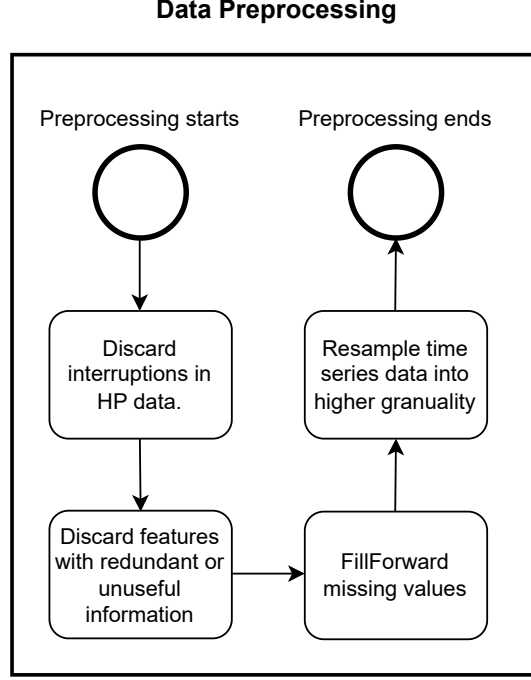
Data Preprocessing

Preprocessing starts

Preprocessing ends

Discard interruptions in HP data.

Discard features with redundant or unuseful information

FillForward missing values

Resample time series data into higher granuality